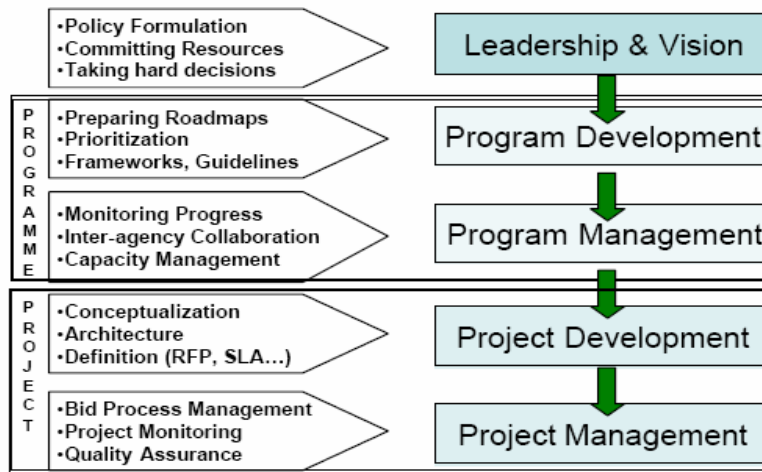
•Policy Formulation
•Committing Resources
•Taking hard decisions

Leadership & Vision

PROGRAMME

•Preparing Roadmaps
•Prioritization
•Frameworks, Guidelines

Program Development

•Monitoring Progress
•Inter-agency Collaboration
•Capacity Management

Program Management

PROJECT

•Conceptualization
•Architecture
•Definition (RFP, SLA…)

Project Development

•Bid Process Management
•Project Monitoring
•Quality Assurance

Project Management